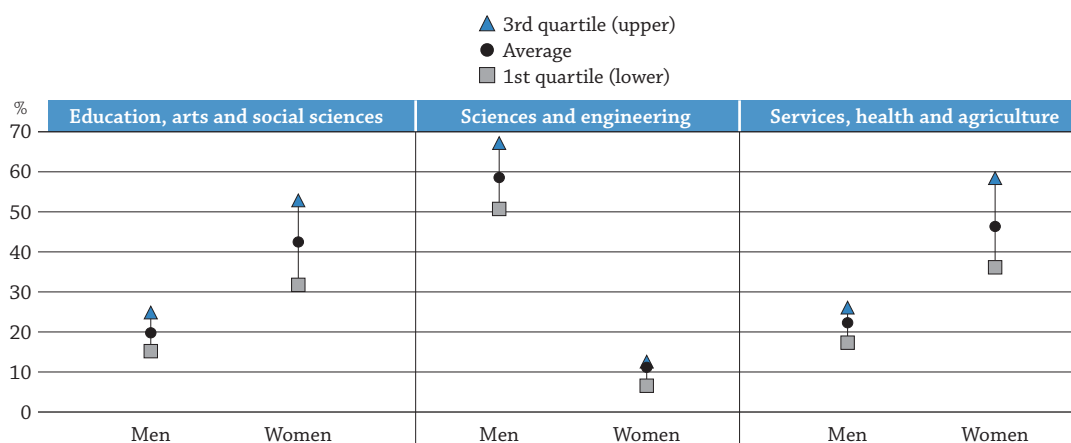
3rd quartile (upper)
Average
1st quartile (lower)

%

| Education, arts and social sciences | Sciences and engineering | Services, health and agriculture |
|---|---|---|

70
60
50
40
30
20
10
0

Men Women Men Women Men Women